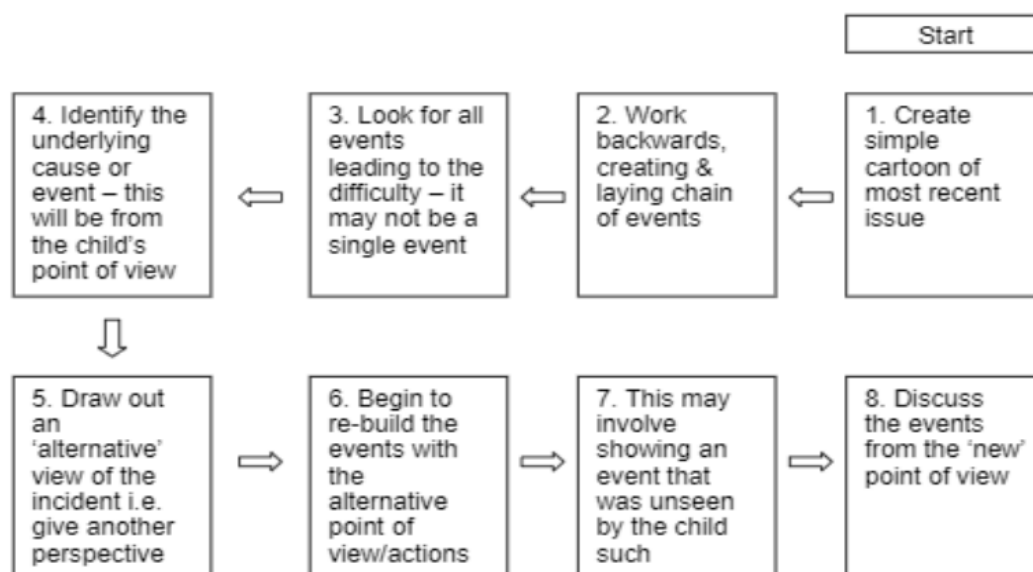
Start

1. Create simple cartoon of most recent issue

2. Work backwards, creating & laying chain of events

3. Look for all events leading to the difficulty – it may not be a single event

4. Identify the underlying cause or event – this will be from the child's point of view

5. Draw out an 'alternative' view of the incident i.e. give another perspective

6. Begin to re-build the events with the alternative point of view/actions

7. This may involve showing an event that was unseen by the child such

8. Discuss the events from the 'new' point of view